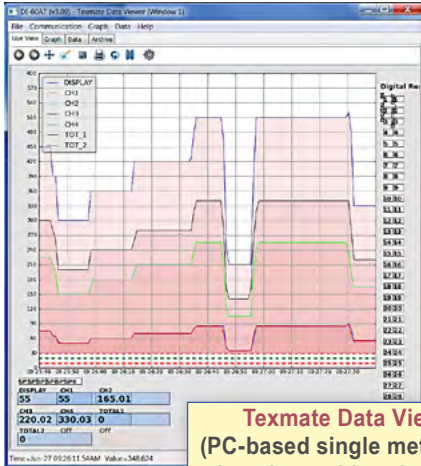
DI-60A7 (V3.00) - Texmate Data Viewer (Window 1)
File Communication Graph Data Help
Live View Graph Data Archive

DISPLAY
CH1
CH2
CH3
CH4
TOT_1
TOT_2

400
375
350
325
300
275
250
225
200
175
150
125
100
75
50
25
0

Digital Re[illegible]

DISPLAY CH1 CH2
55 55 165.01
CH3 CH4 TOTAL1
220.02 330.03 0
TOTAL2
0 OFF OFF

Time=Jun 27 09:26:11.54AM Value=348.624

Texmate Data Vie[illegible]
(PC-based single met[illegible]